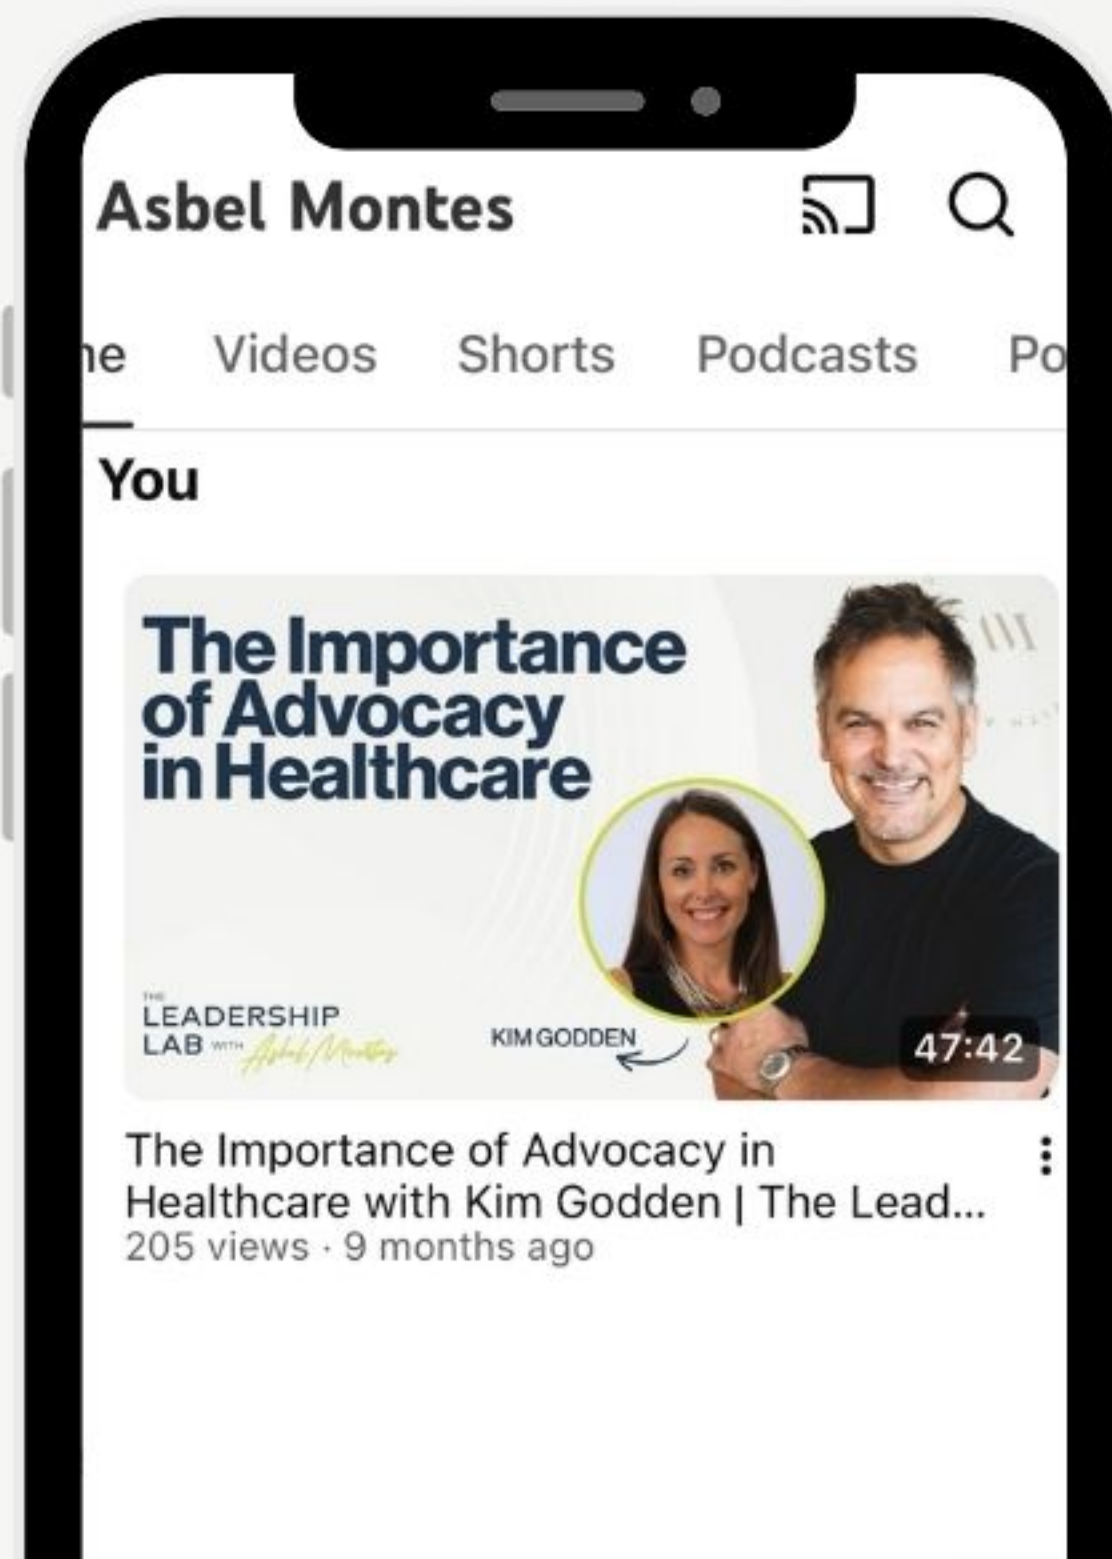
Asbel Montes

ne Videos Shorts Podcasts Po

You

The Importance of Advocacy in Healthcare

THE LEADERSHIP LAB WITH Asbel Montes

KIM GODDEN

47:42

The Importance of Advocacy in Healthcare with Kim Godden | The Lead...
205 views · 9 months ago